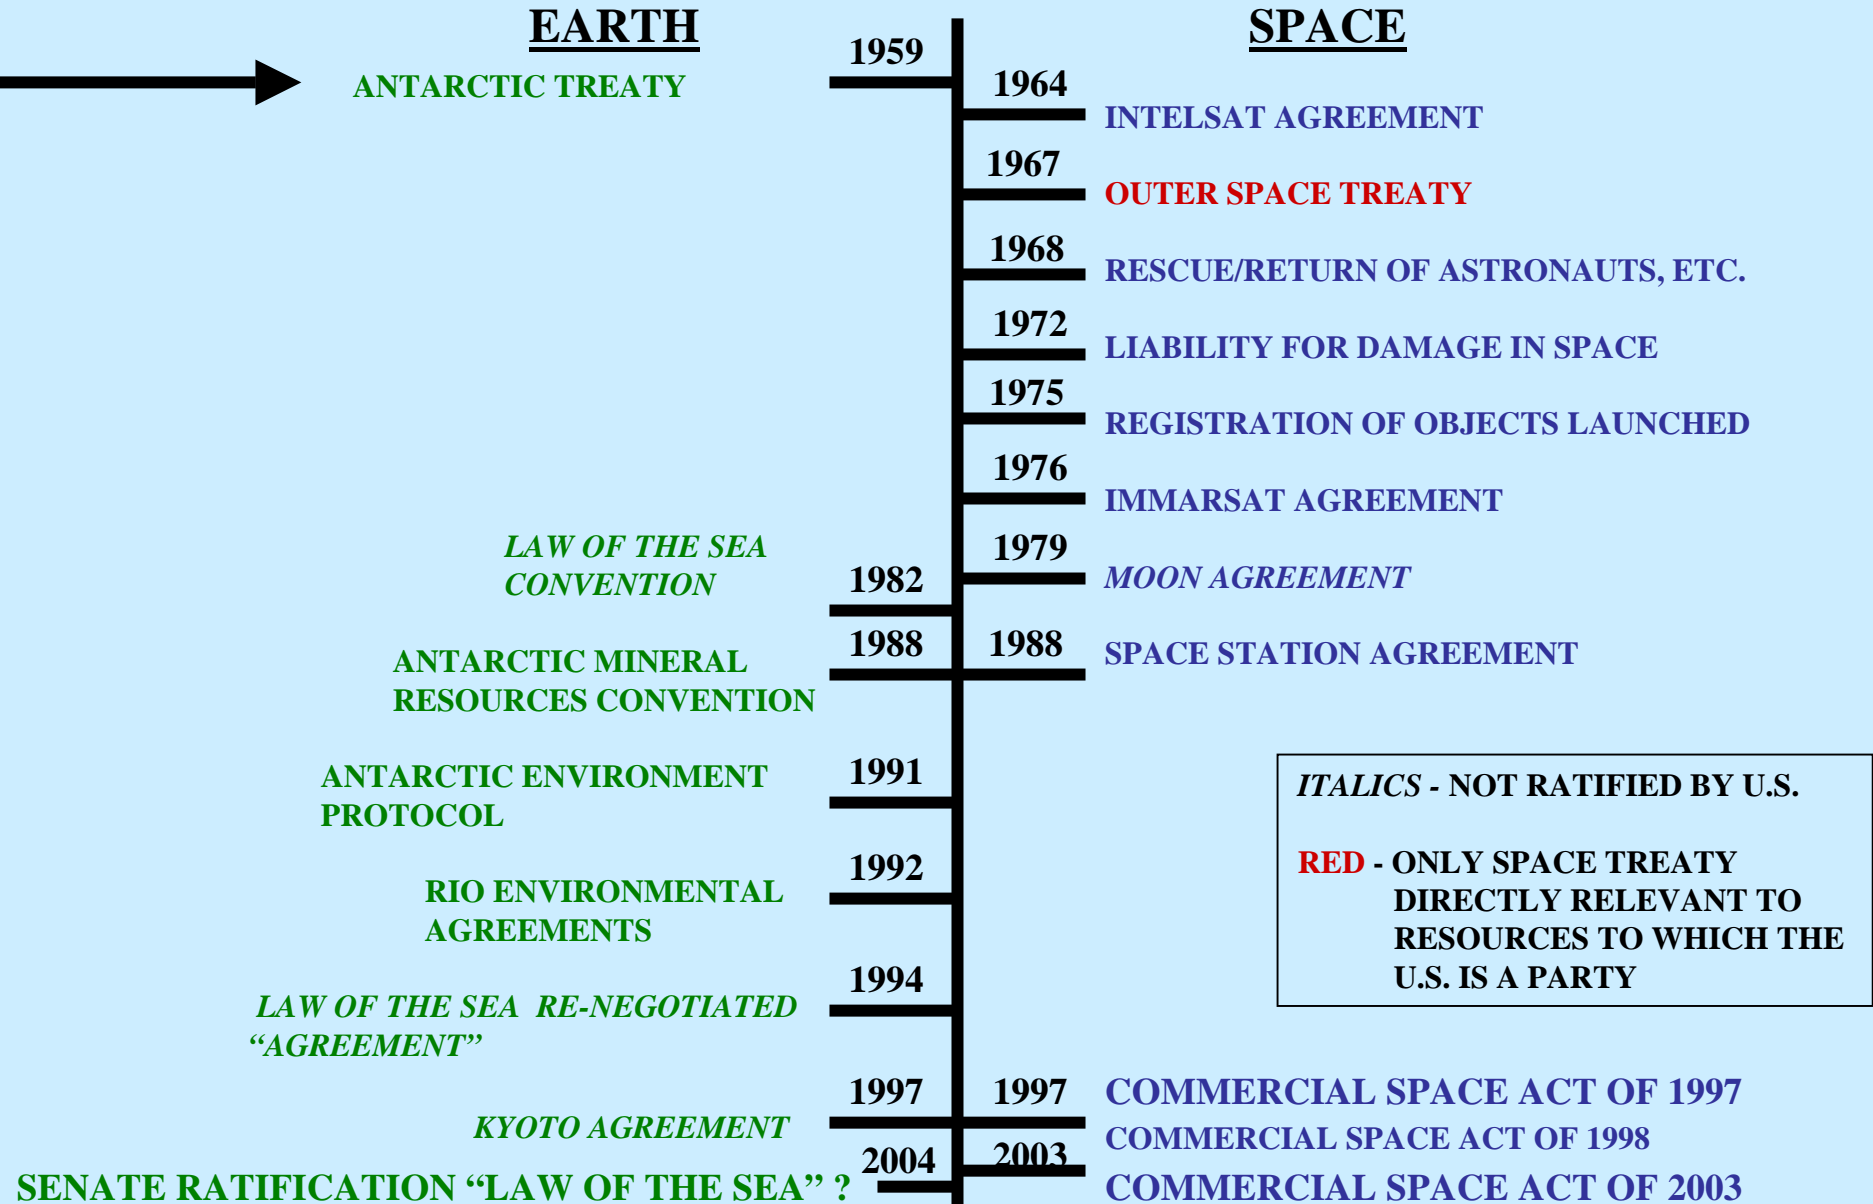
EARTH

SPACE

1959

ANTARCTIC TREATY

1964

INTELSAT AGREEMENT

1967

OUTER SPACE TREATY

1968

RESCUE/RETURN OF ASTRONAUTS, ETC.

1972

LIABILITY FOR DAMAGE IN SPACE

1975

REGISTRATION OF OBJECTS LAUNCHED

1976

IMMARSAT AGREEMENT

1979

MOON AGREEMENT

LAW OF THE SEA CONVENTION

1982

1988

ANTARCTIC MINERAL RESOURCES CONVENTION

1988

SPACE STATION AGREEMENT

ANTARCTIC ENVIRONMENT PROTOCOL

1991

ITALICS - NOT RATIFIED BY U.S.

RED - ONLY SPACE TREATY DIRECTLY RELEVANT TO RESOURCES TO WHICH THE U.S. IS A PARTY

RIO ENVIRONMENTAL AGREEMENTS

1992

LAW OF THE SEA RE-NEGOTIATED "AGREEMENT"

1994

1997

KYOTO AGREEMENT

1997

COMMERCIAL SPACE ACT OF 1997

COMMERCIAL SPACE ACT OF 1998

2004

SENATE RATIFICATION "LAW OF THE SEA" ?

2003

COMMERCIAL SPACE ACT OF 2003